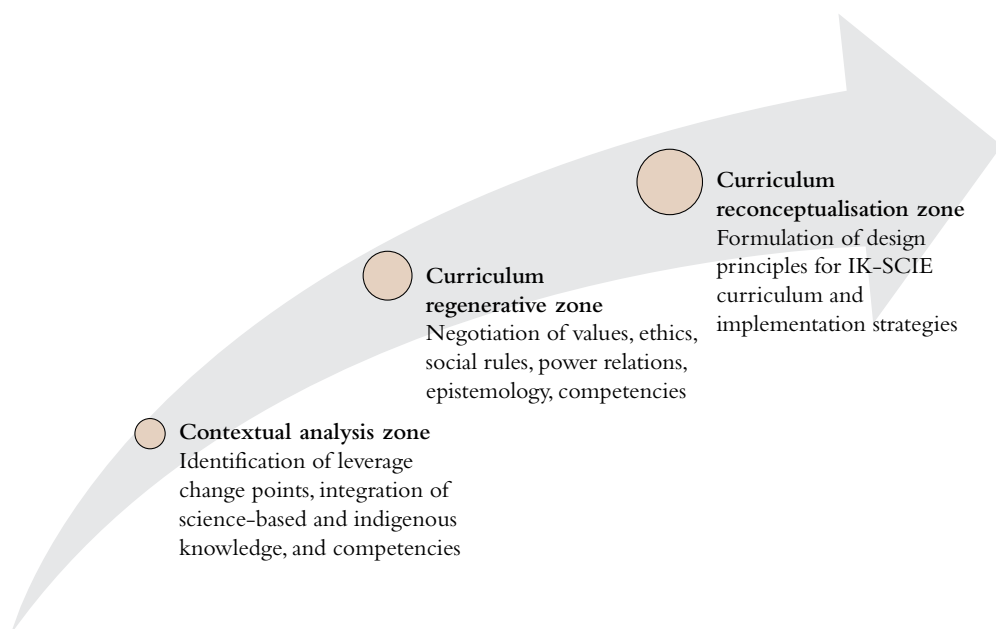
**Contextual analysis zone**
Identification of leverage change points, integration of science-based and indigenous knowledge, and competencies

**Curriculum regenerative zone**
Negotiation of values, ethics, social rules, power relations, epistemology, competencies

**Curriculum reconceptualisation zone**
Formulation of design principles for IK-SCIE curriculum and implementation strategies